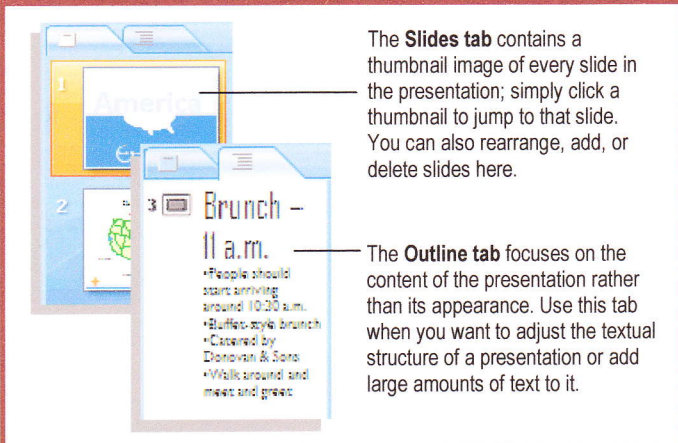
1

America

2

3 Brunch – 11 a.m.

•People should start arriving around 10:30 a.m.
•Buffet-style brunch
•Catered by Donovan & Sons
•Walk around and meet and greet

The **Slides tab** contains a thumbnail image of every slide in the presentation; simply click a thumbnail to jump to that slide. You can also rearrange, add, or delete slides here.

The **Outline tab** focuses on the content of the presentation rather than its appearance. Use this tab when you want to adjust the textual structure of a presentation or add large amounts of text to it.